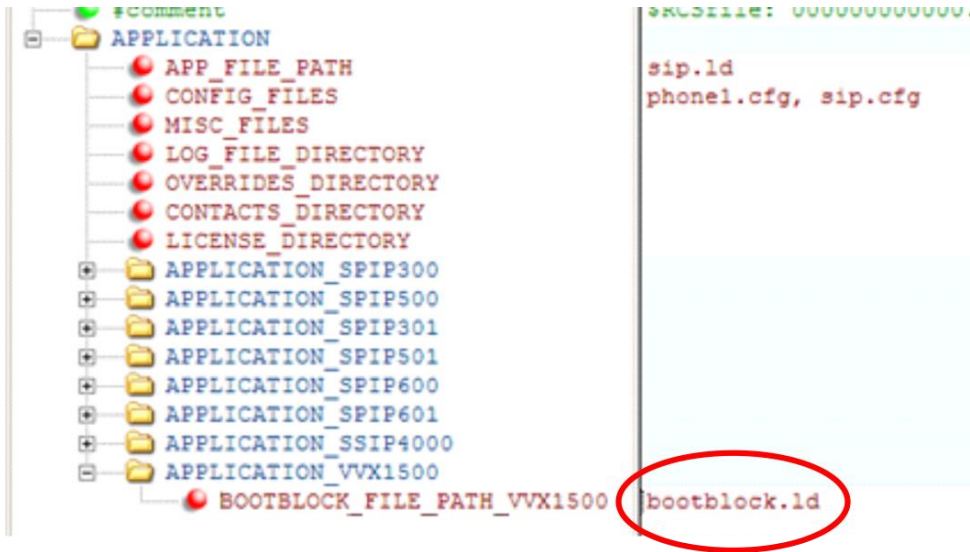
#comment
APPLICATION
APP_FILE_PATH
CONFIG_FILES
MISC_FILES
LOG_FILE_DIRECTORY
OVERRIDES_DIRECTORY
CONTACTS_DIRECTORY
LICENSE_DIRECTORY
APPLICATION_SPIP300
APPLICATION_SPIP500
APPLICATION_SPIP301
APPLICATION_SPIP501
APPLICATION_SPIP600
APPLICATION_SPIP601
APPLICATION_SSIP4000
APPLICATION_VVX1500
BOOTBLOCK_FILE_PATH_VVX1500

$RCSfile: 000000000000.
sip.ld
phone1.cfg, sip.cfg
bootblock.ld